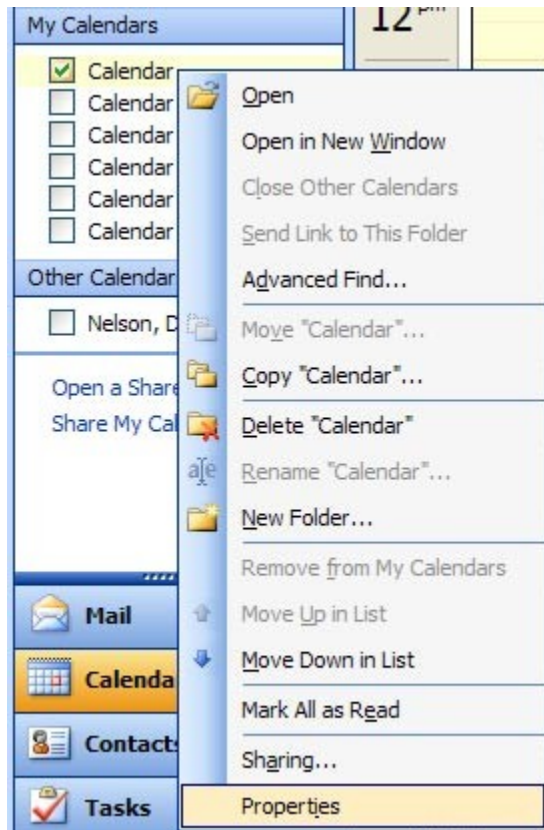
My Calendars

12 pm

Calendar
Calendar
Calendar
Calendar
Calendar
Calendar

Other Calendar

Nelson, D

Open a Share
Share My Cal

Mail
Calenda
Contacts
Tasks

Open
Open in New Window
Close Other Calendars
Send Link to This Folder
Advanced Find...
Move "Calendar"...
Copy "Calendar"...
Delete "Calendar"
Rename "Calendar"...
New Folder...
Remove from My Calendars
Move Up in List
Move Down in List
Mark All as Read
Sharing...
Properties